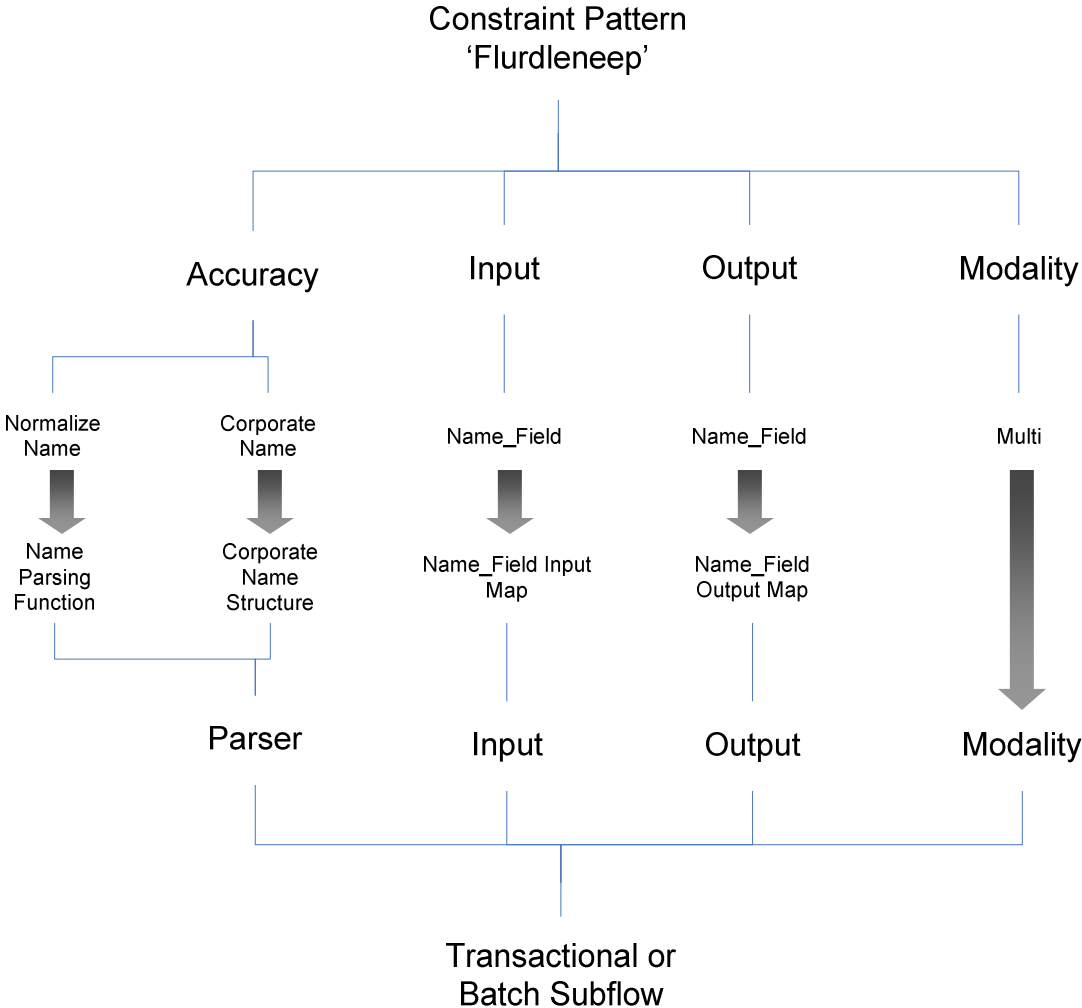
Constraint Pattern
‘Flurdleneep’

Accuracy

Input

Output

Modality

Normalize Name

Corporate Name

Name_Field

Name_Field

Multi

Name Parsing Function

Corporate Name Structure

Name_Field Input Map

Name_Field Output Map

Parser

Input

Output

Modality

Transactional or Batch Subflow